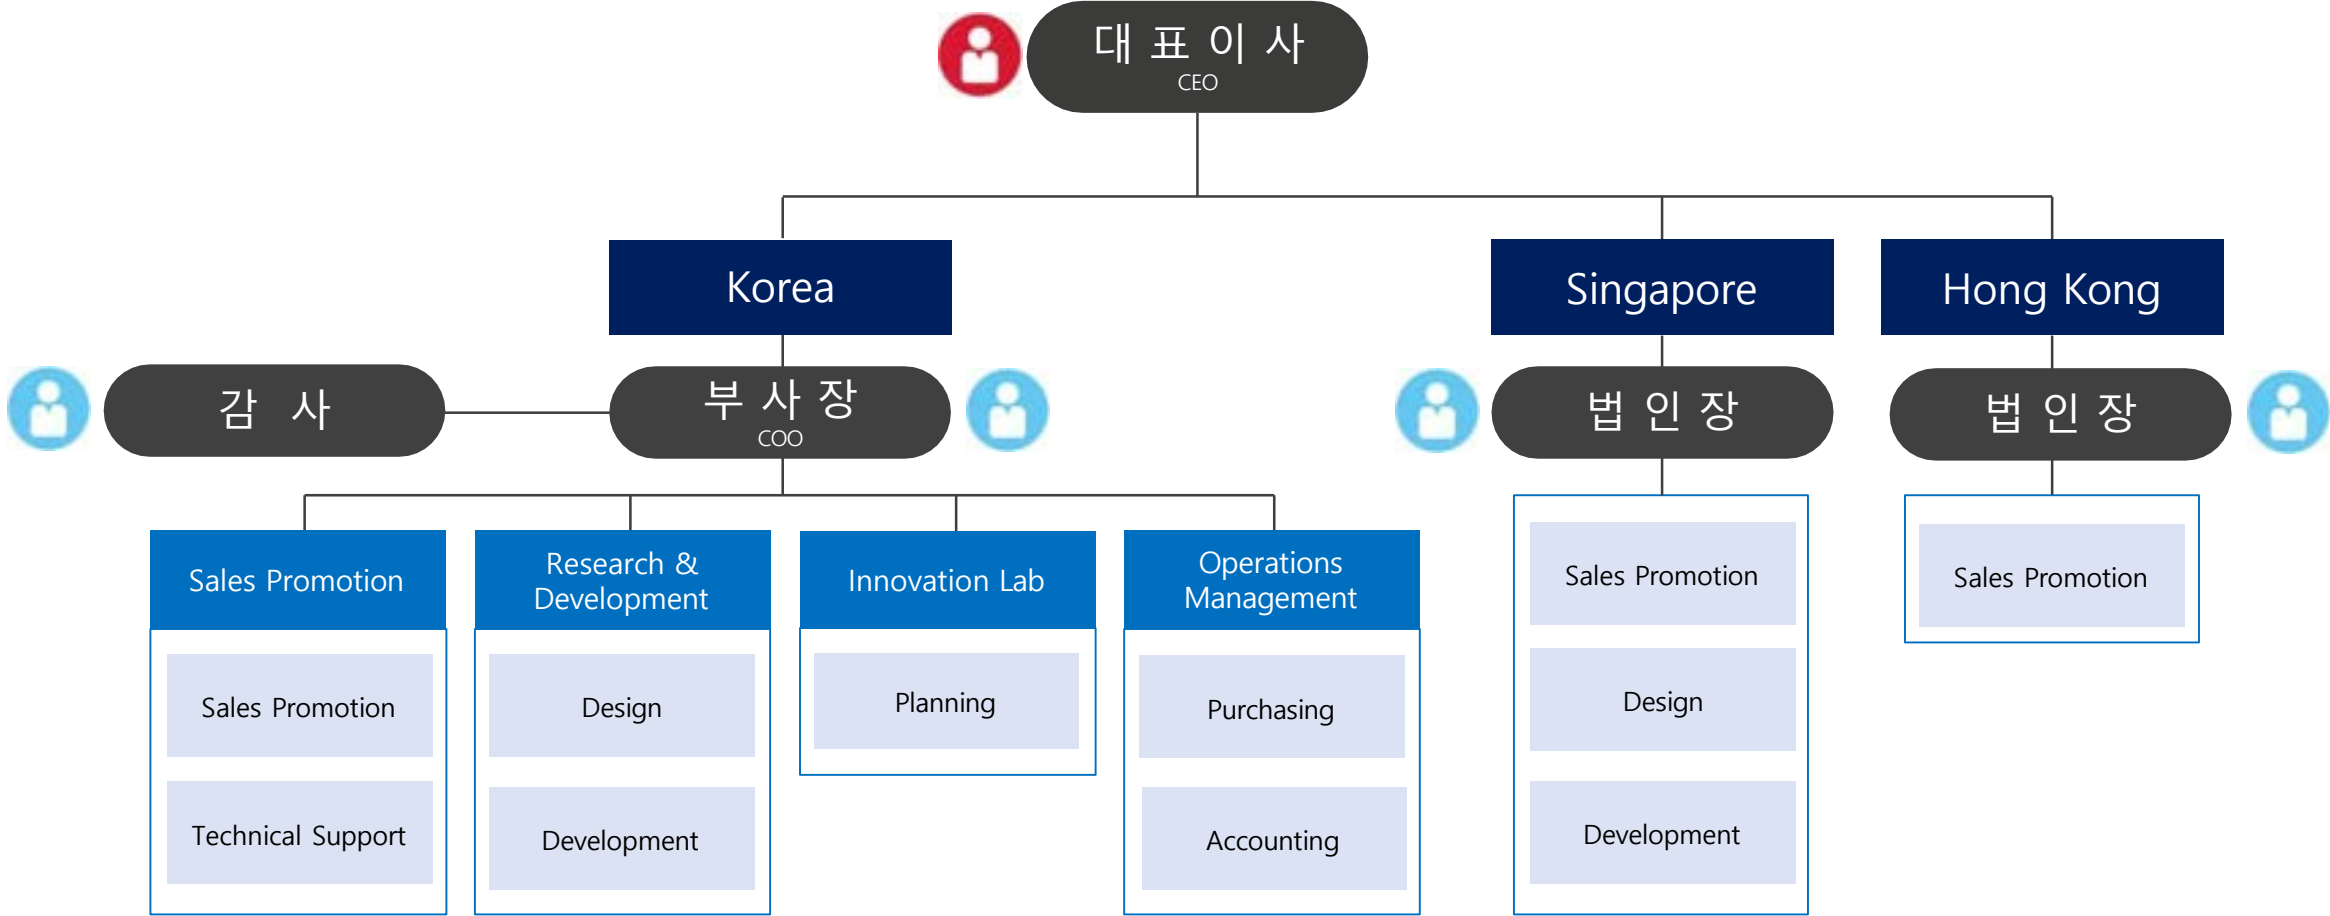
대 표 이 사
CEO

Korea

Singapore

Hong Kong

감 사

부 사 장
COO

법 인 장

법 인 장

Sales Promotion

Sales Promotion

Technical Support

Research & Development

Design

Development

Innovation Lab

Planning

Operations Management

Purchasing

Accounting

Sales Promotion

Design

Development

Sales Promotion